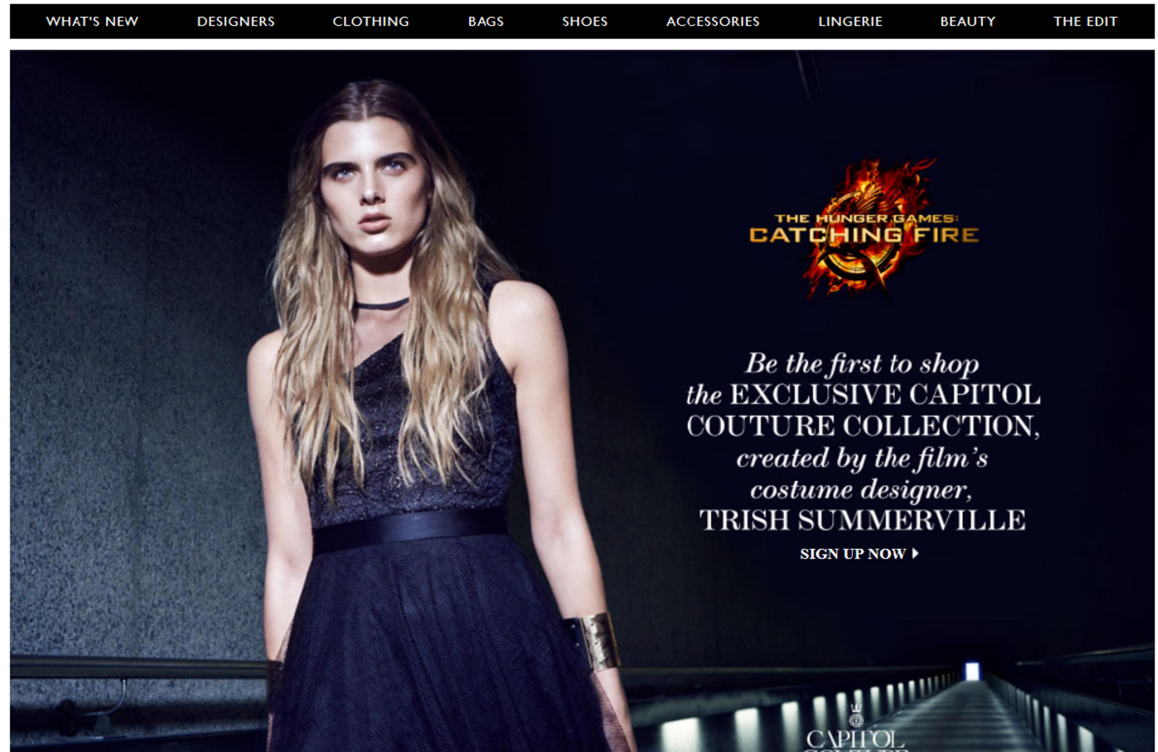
WHAT'S NEW DESIGNERS CLOTHING BAGS SHOES ACCESSORIES LINGERIE BEAUTY THE EDIT

THE HUNGER GAMES: CATCHING FIRE

Be the first to shop the EXCLUSIVE CAPITOL COUTURE COLLECTION, created by the film's costume designer, TRISH SUMMERVILLE

SIGN UP NOW ▸

CAPITOL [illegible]